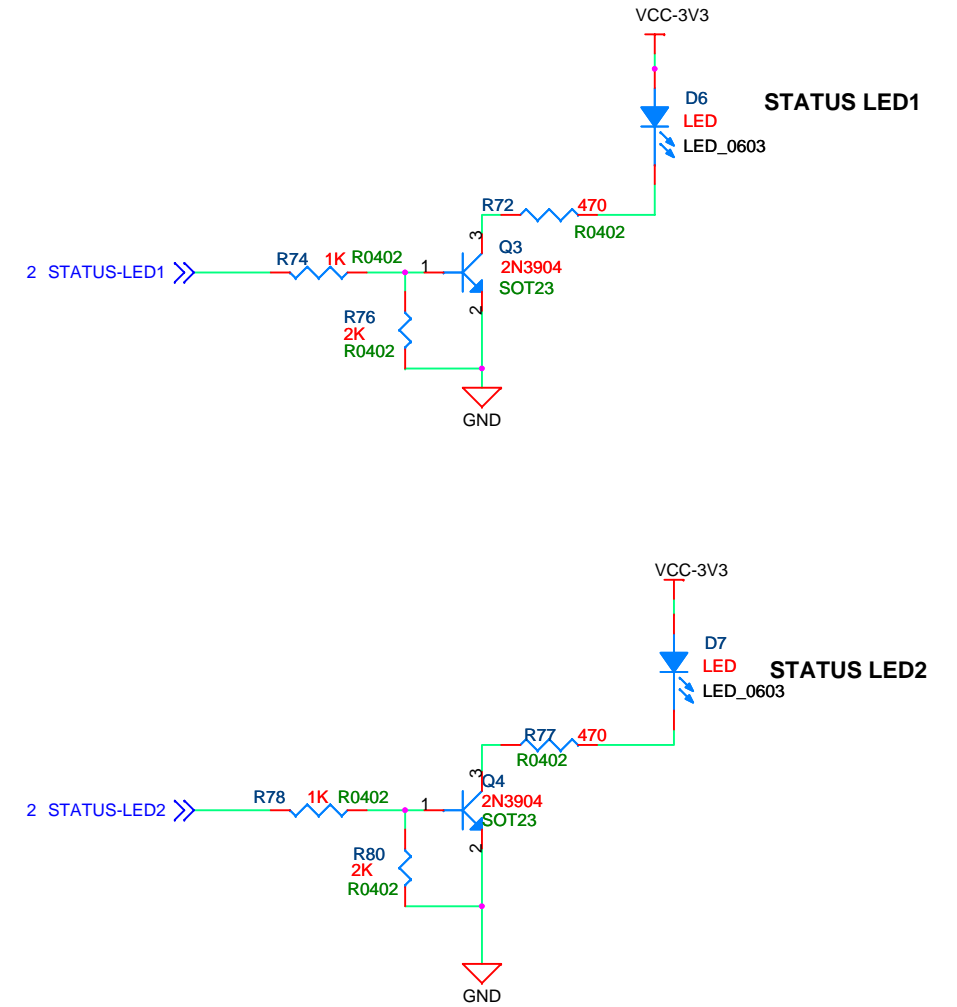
VCC-3V3

D6
LED
LED_0603

STATUS LED1

R72
470
R0402

Q3
2N3904
SOT23

3
1
2

2 STATUS-LED1

R74
1K
R0402

R76
2K
R0402

GND

VCC-3V3

D7
LED
LED_0603

STATUS LED2

R77
470
R0402

Q4
2N3904
SOT23

3
1
2

2 STATUS-LED2

R78
1K
R0402

R80
2K
R0402

GND